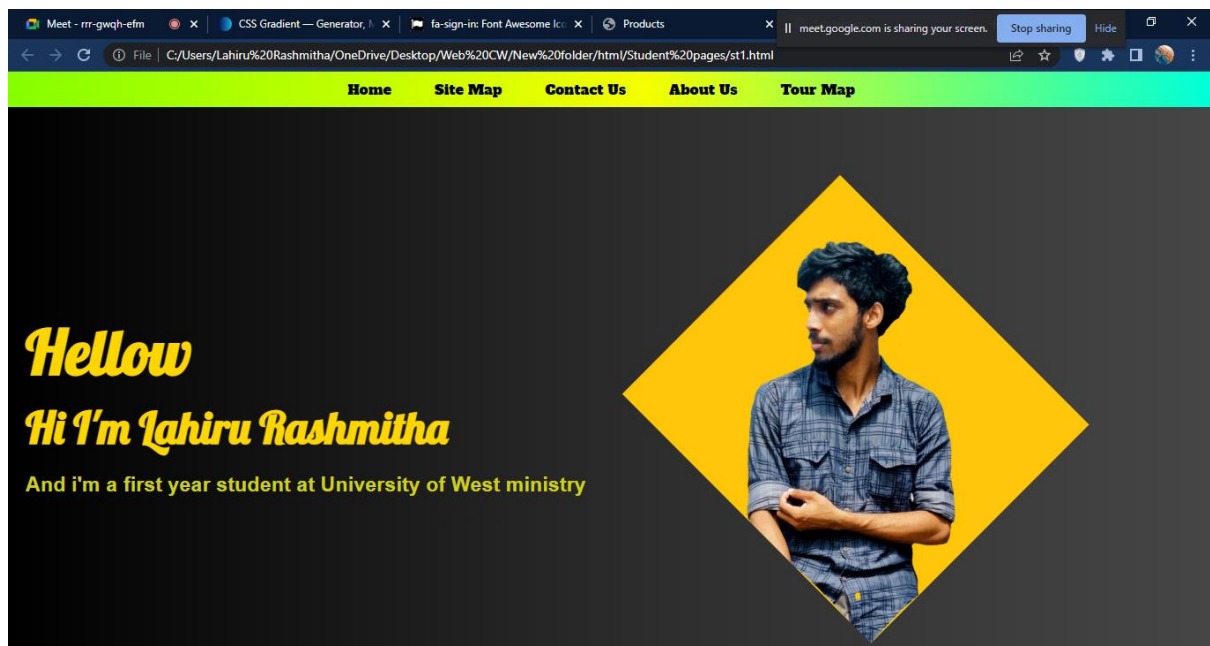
Meet - rrr-gwqh-efm
CSS Gradient — Generator, M
fa-sign-in: Font Awesome Ico
Products
meet.google.com is sharing your screen.
Stop sharing
Hide
File | C:/Users/Lahiru%20Rashmitha/OneDrive/Desktop/Web%20CW/New%20folder/html/Student%20pages/st1.html

Home Site Map Contact Us About Us Tour Map

Hellow

Hi I'm Lahiru Rashmitha

And i'm a first year student at University of West ministry